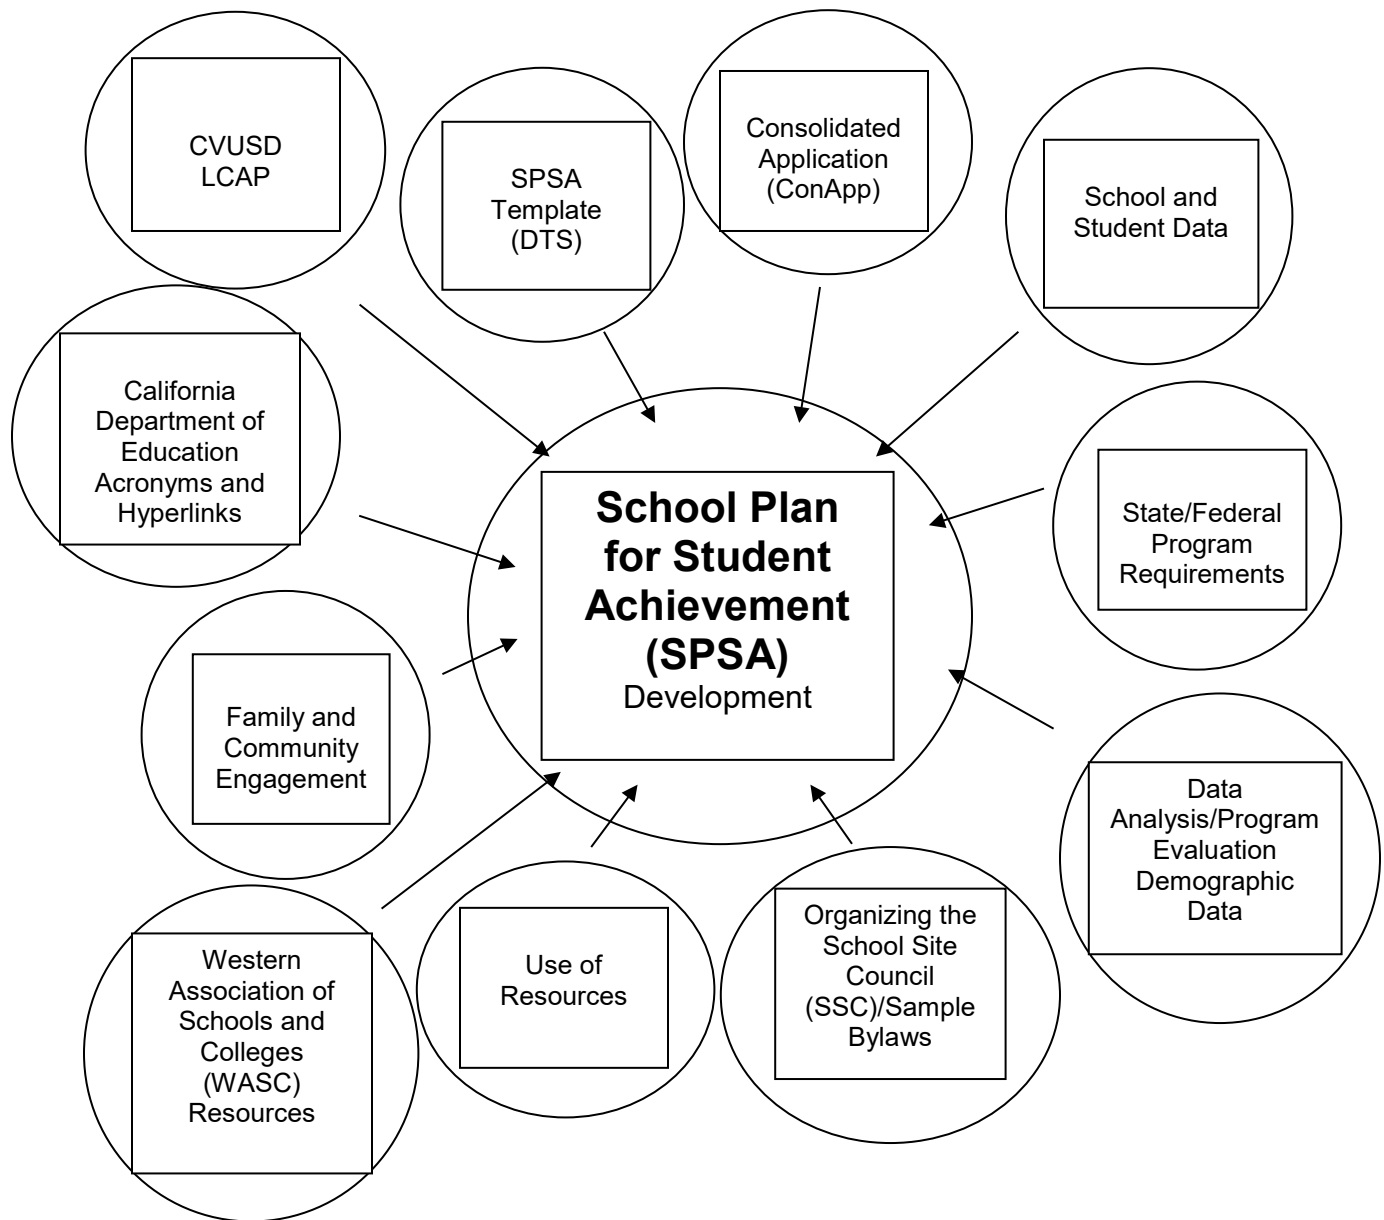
CVUSD LCAP

SPSA Template (DTS)

Consolidated Application (ConApp)

School and Student Data

California Department of Education Acronyms and Hyperlinks

School Plan for Student Achievement (SPSA)
Development

State/Federal Program Requirements

Family and Community Engagement

Data Analysis/Program Evaluation Demographic Data

Western Association of Schools and Colleges (WASC) Resources

Use of Resources

Organizing the School Site Council (SSC)/Sample Bylaws